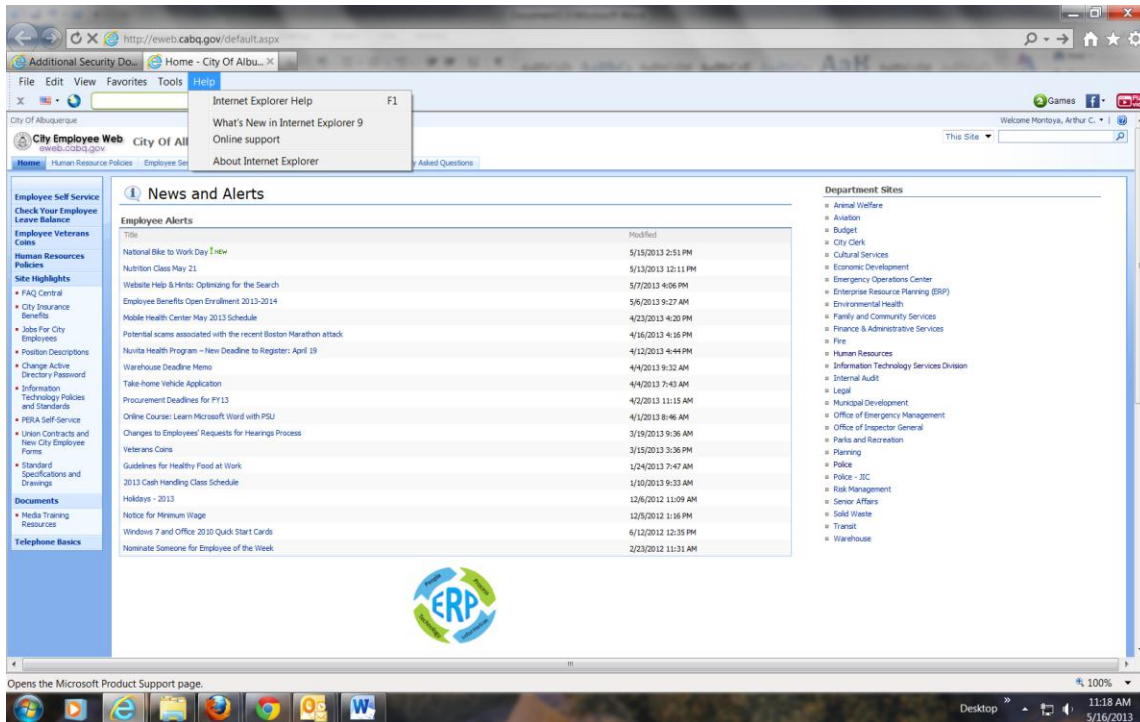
http://eweb.cabq.gov/default.aspx

Additional Security Do... Home - City Of Albu...

File Edit View Favorites Tools Help

Internet Explorer Help F1
What's New in Internet Explorer 9
Online support
About Internet Explorer

Games

City Of Albuquerque

Welcome Montoya, Arthur C.

City Employee Web eweb.cabq.gov City Of Al

This Site

Home Human Resource Policies Employee Se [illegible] y Asked Questions

Employee Self Service
Check Your Employee Leave Balance
Employee Veterans Coins
Human Resources Policies
Site Highlights
• FAQ Central
• City Insurance Benefits
• Jobs For City Employees
• Position Descriptions
• Change Active Directory Password
• Information Technology Policies and Standards
• PERA Self-Service
• Union Contracts and New City Employee Forms
• Standard Specifications and Drawings
Documents
• Media Training Resources
Telephone Basics

News and Alerts

Employee Alerts

| Title | Modified |
|---|---|
| National Bike to Work Day NEW | 5/15/2013 2:51 PM |
| Nutrition Class May 21 | 5/13/2013 12:11 PM |
| Website Help & Hints: Optimizing for the Search | 5/7/2013 4:06 PM |
| Employee Benefits Open Enrollment 2013-2014 | 5/6/2013 9:27 AM |
| Mobile Health Center May 2013 Schedule | 4/23/2013 4:20 PM |
| Potential scams associated with the recent Boston Marathon attack | 4/16/2013 4:16 PM |
| Nuvita Health Program – New Deadline to Register: April 19 | 4/12/2013 4:44 PM |
| Warehouse Deadline Memo | 4/4/2013 9:32 AM |
| Take-home Vehicle Application | 4/4/2013 7:43 AM |
| Procurement Deadlines for FY13 | 4/2/2013 11:15 AM |
| Online Course: Learn Microsoft Word with PSU | 4/1/2013 8:46 AM |
| Changes to Employees' Requests for Hearings Process | 3/19/2013 9:36 AM |
| Veterans Coins | 3/15/2013 3:36 PM |
| Guidelines for Healthy Food at Work | 1/24/2013 7:47 AM |
| 2013 Cash Handling Class Schedule | 1/10/2013 9:33 AM |
| Holidays - 2013 | 12/6/2012 11:09 AM |
| Notice for Minimum Wage | 12/5/2012 1:16 PM |
| Windows 7 and Office 2010 Quick Start Cards | 6/12/2012 12:35 PM |
| Nominate Someone for Employee of the Week | 2/23/2012 11:31 AM |

ERP People Process Technology Information

Department Sites
Animal Welfare
Aviation
Budget
City Clerk
Cultural Services
Economic Development
Emergency Operations Center
Enterprise Resource Planning (ERP)
Environmental Health
Family and Community Services
Finance & Administrative Services
Fire
Human Resources
Information Technology Services Division
Internal Audit
Legal
Municipal Development
Office of Emergency Management
Office of Inspector General
Parks and Recreation
Planning
Police
Police - JIC
Risk Management
Senior Affairs
Solid Waste
Transit
Warehouse

Opens the Microsoft Product Support page.

100%

Desktop 11:18 AM 5/16/2013